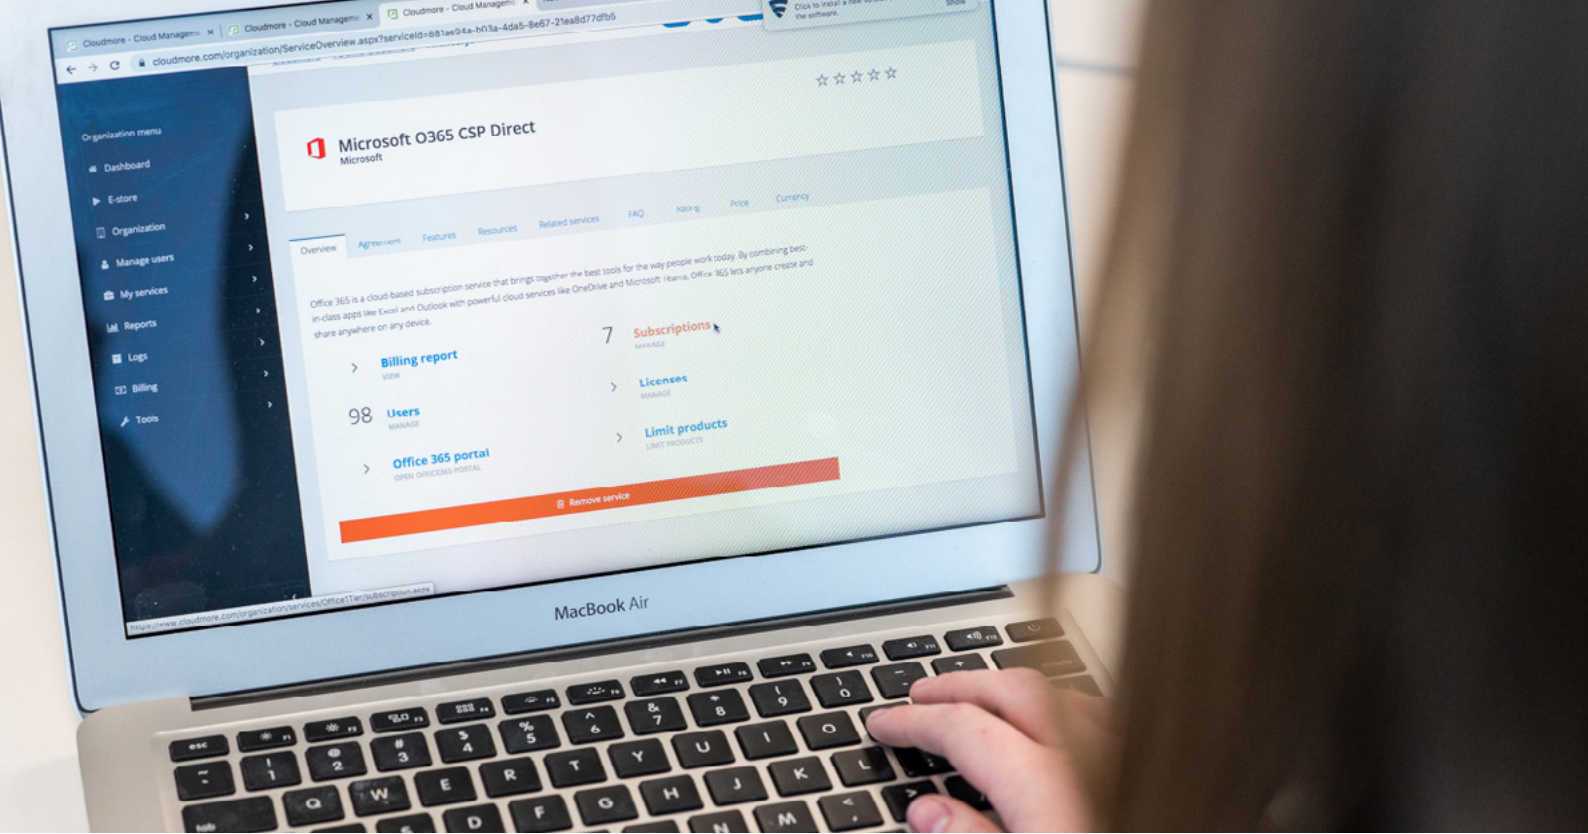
Cloudmore - Cloud Managem
Cloudmore - Cloud Managem
Cloudmore - Cloud Managem
cloudmore.com/organization/ServiceOverview.aspx?serviceId=681ae04a-b03a-4da5-8e67-21ea8d77dfb5
Click to install a new version of the software.

Organization menu
Dashboard
E-store
Organization
Manage users
My services
Reports
Logs
Billing
Tools

☆☆☆☆☆

Microsoft O365 CSP Direct
Microsoft

Overview
Agreement
Features
Resources
Related services
FAQ
Rating
Price
Currency

Office 365 is a cloud-based subscription service that brings together the best tools for the way people work today. By combining best-in-class apps like Excel and Outlook with powerful cloud services like OneDrive and Microsoft Teams, Office 365 lets anyone create and share anywhere on any device.

Billing report
VIEW

7 Subscriptions
MANAGE

Licenses
MANAGE

98 Users
MANAGE

Limit products
LIMIT PRODUCTS

Office 365 portal
OPEN OFFICE365 PORTAL

Remove service

https://www.cloudmore.com/organization/services/Office1Tier/subscription.aspx

MacBook Air

esc
F1
F2
F3
F4
F5
F6
F7
F8
F9
F10
F11
F12
~
`
!
1
@
2
#
3
$
4
%
5
^
6
&
7
*
8
(
9
)
0
-
+
=
tab
Q
W
E
R
T
Y
U
I
O
P
D
F
G
H
J
K
L
N
M
<
,
>
.